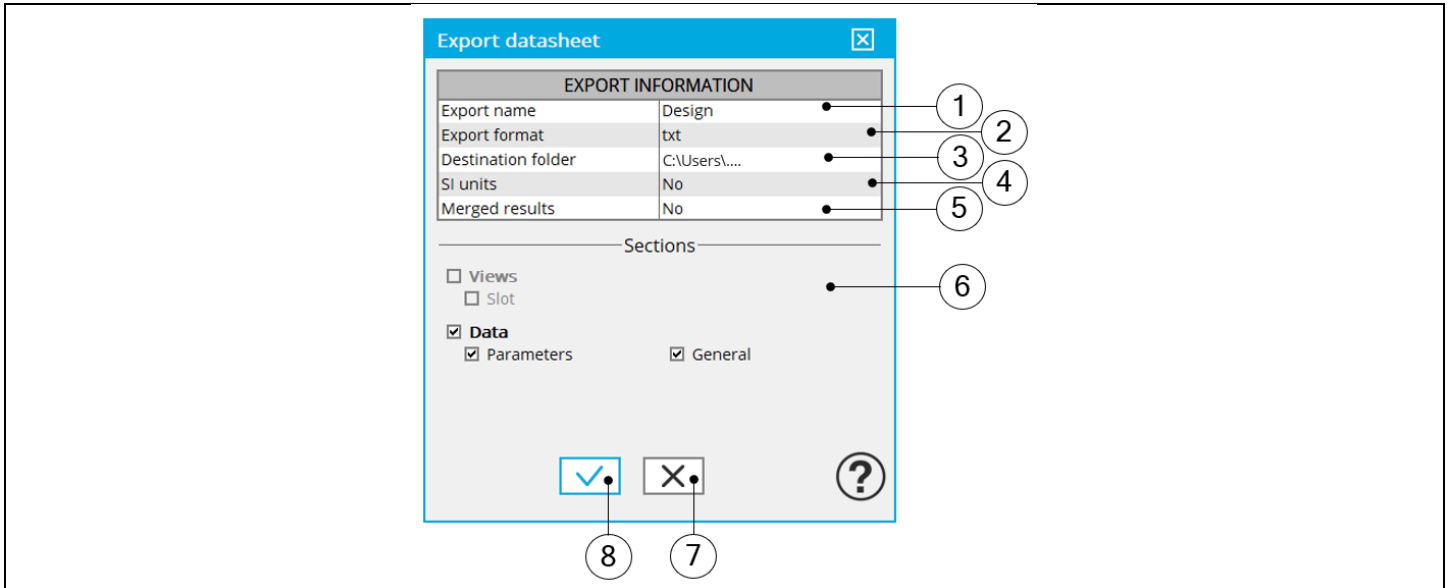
Export datasheet

| EXPORT INFORMATION | |
|---|---|
| Export name | Design |
| Export format | txt |
| Destination folder | C:\Users\.... |
| SI units | No |
| Merged results | No |

1
2
3
4
5

Sections

Views
Slot

6

Data
Parameters
General

?

8
7